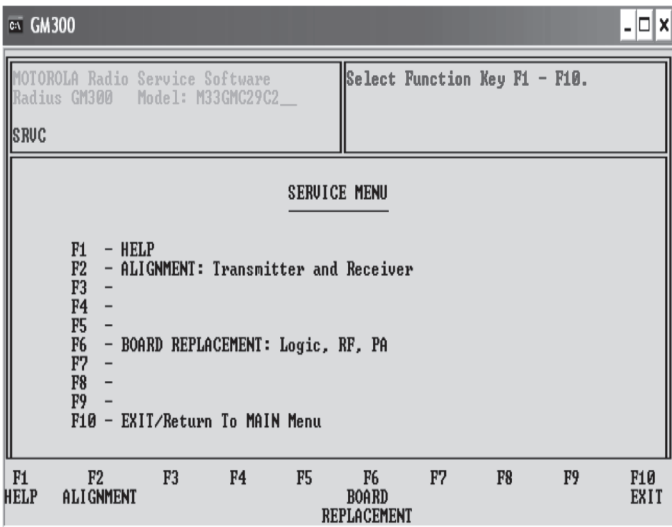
GM300

MOTOROLA Radio Service Software
Radius GM300 Model: M33GMC29C2__

SRVC

Select Function Key F1 - F10.

SERVICE MENU

F1 - HELP
F2 - ALIGNMENT: Transmitter and Receiver
F3 -
F4 -
F5 -
F6 - BOARD REPLACEMENT: Logic, RF, PA
F7 -
F8 -
F9 -
F10 - EXIT/Return To MAIN Menu

F1 HELP
F2 ALIGNMENT
F3
F4
F5
F6 BOARD REPLACEMENT
F7
F8
F9
F10 EXIT